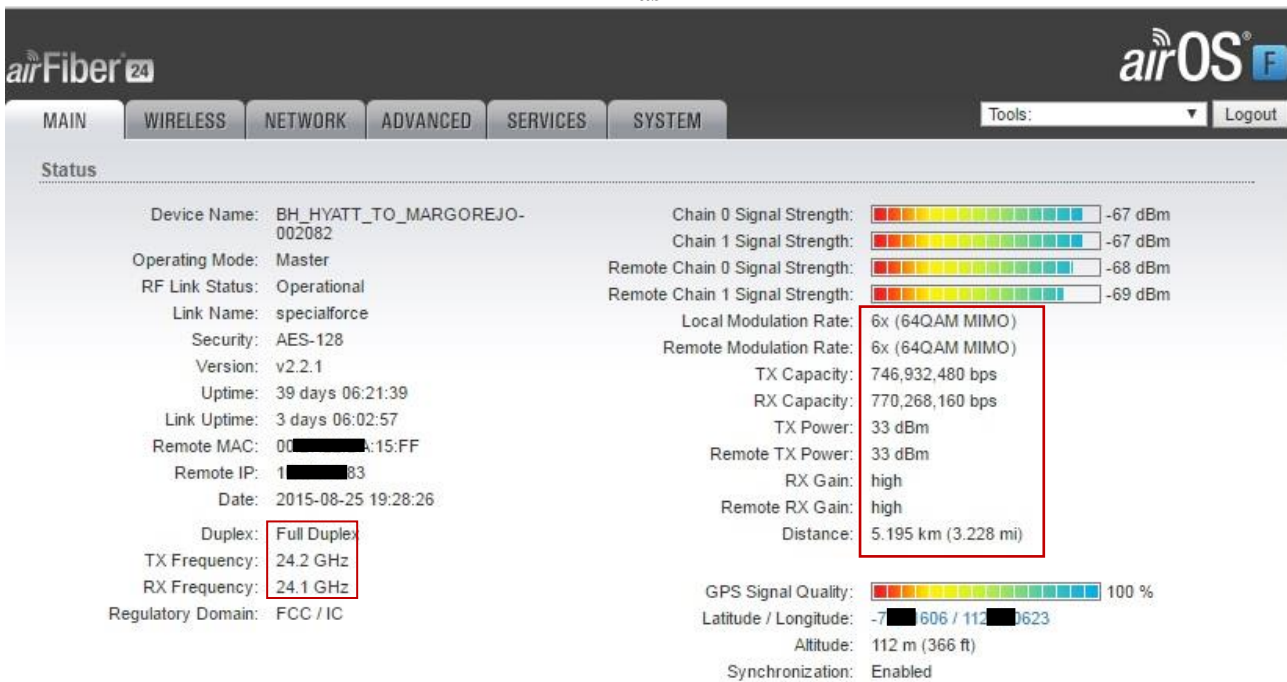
airFiber 24

airOS F

MAIN WIRELESS NETWORK ADVANCED SERVICES SYSTEM

Tools: ▼ Logout

Status

Device Name: BH_HYATT_TO_MARGOREJO-002082
Operating Mode: Master
RF Link Status: Operational
Link Name: specialforce
Security: AES-128
Version: v2.2.1
Uptime: 39 days 06:21:39
Link Uptime: 3 days 06:02:57
Remote MAC: 00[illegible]A:15:FF
Remote IP: 1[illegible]83
Date: 2015-08-25 19:28:26

Duplex: Full Duplex
TX Frequency: 24.2 GHz
RX Frequency: 24.1 GHz
Regulatory Domain: FCC / IC

Chain 0 Signal Strength: -67 dBm
Chain 1 Signal Strength: -67 dBm
Remote Chain 0 Signal Strength: -68 dBm
Remote Chain 1 Signal Strength: -69 dBm
Local Modulation Rate: 6x (64QAM MIMO)
Remote Modulation Rate: 6x (64QAM MIMO)
TX Capacity: 746,932,480 bps
RX Capacity: 770,268,160 bps
TX Power: 33 dBm
Remote TX Power: 33 dBm
RX Gain: high
Remote RX Gain: high
Distance: 5.195 km (3.228 mi)

GPS Signal Quality: 100 %
Latitude / Longitude: -7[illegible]606 / 112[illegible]0623
Altitude: 112 m (366 ft)
Synchronization: Enabled